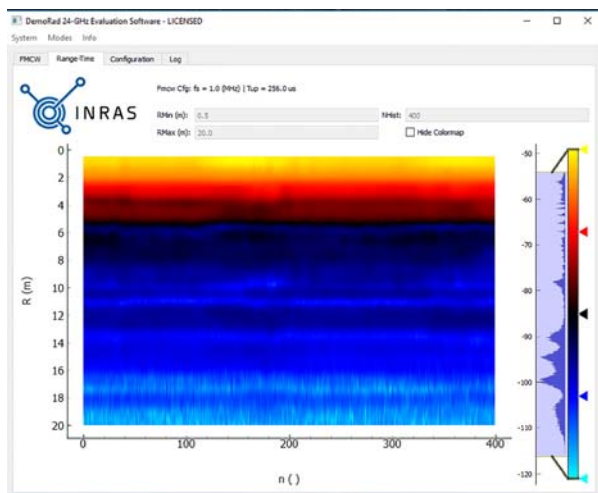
DemoRad 24-GHz Evaluation Software - LICENSED

System Modes Info

FMCW Range-Time Configuration Log

INRAS

Fmcw Cfg: fs = 1.0 (MHz) | Tup = 256.0 us

RMin (m): 0.5

NHist: 400

RMax (m): 20.0

Hide Colormap

0
2
4
6
8
10
12
14
16
18
20

R (m)

0 100 200 300 400

n ()

-50
-60
-70
-80
-90
-100
-110
-120